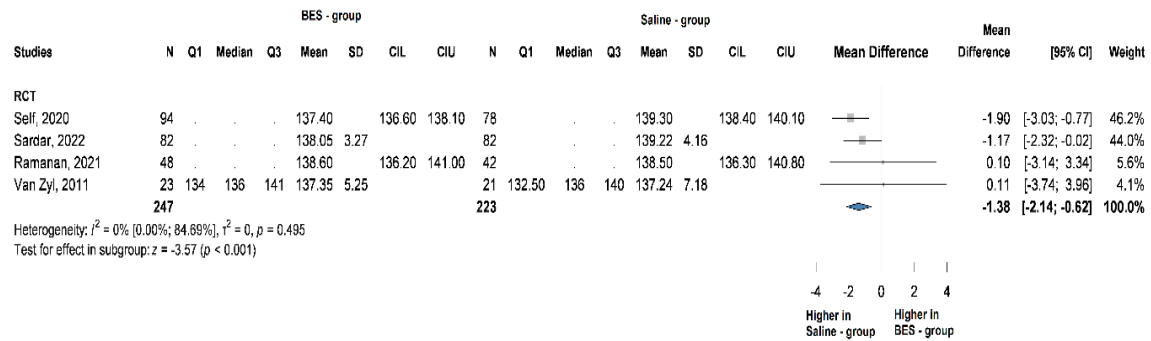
BES - group

Saline - group

| Studies | N | Q1 | Median | Q3 | Mean | SD | CIL | CIU | N | Q1 | Median | Q3 | Mean | SD | CIL | CIU | Mean Difference | Mean Difference | [95% CI] | Weight |
|---|---|---|---|---|---|---|---|---|---|---|---|---|---|---|---|---|---|---|---|---|
| RCT | | | | | | | | | | | | | | | | | | | | |
| Self, 2020 | 94 | . | . | . | 137.40 | | 136.60 | 138.10 | 78 | | . | . | 139.30 | | 138.40 | 140.10 | | -1.90 | [-3.03; -0.77] | 46.2% |
| Sardar, 2022 | 82 | . | . | . | 138.05 | 3.27 | | | 82 | | . | . | 139.22 | 4.16 | | | | -1.17 | [-2.32; -0.02] | 44.0% |
| Ramanan, 2021 | 48 | . | . | . | 138.60 | | 136.20 | 141.00 | 42 | | . | . | 138.50 | | 136.30 | 140.80 | | 0.10 | [-3.14; 3.34] | 5.6% |
| Van Zyl, 2011 | 23 | 134 | 136 | 141 | 137.35 | 5.25 | | | 21 | 132.50 | 136 | 140 | 137.24 | 7.18 | | | | 0.11 | [-3.74; 3.96] | 4.1% |
| | 247 | | | | | | | | 223 | | | | | | | | | -1.38 | [-2.14; -0.62] | 100.0% |

Heterogeneity: $I^2$ = 0% [0.00%; 84.69%], $\tau^2$ = 0, $p$ = 0.495
Test for effect in subgroup: $z$ = -3.57 ($p$ < 0.001)

-4 -2 0 2 4
Higher in Saline - group
Higher in BES - group